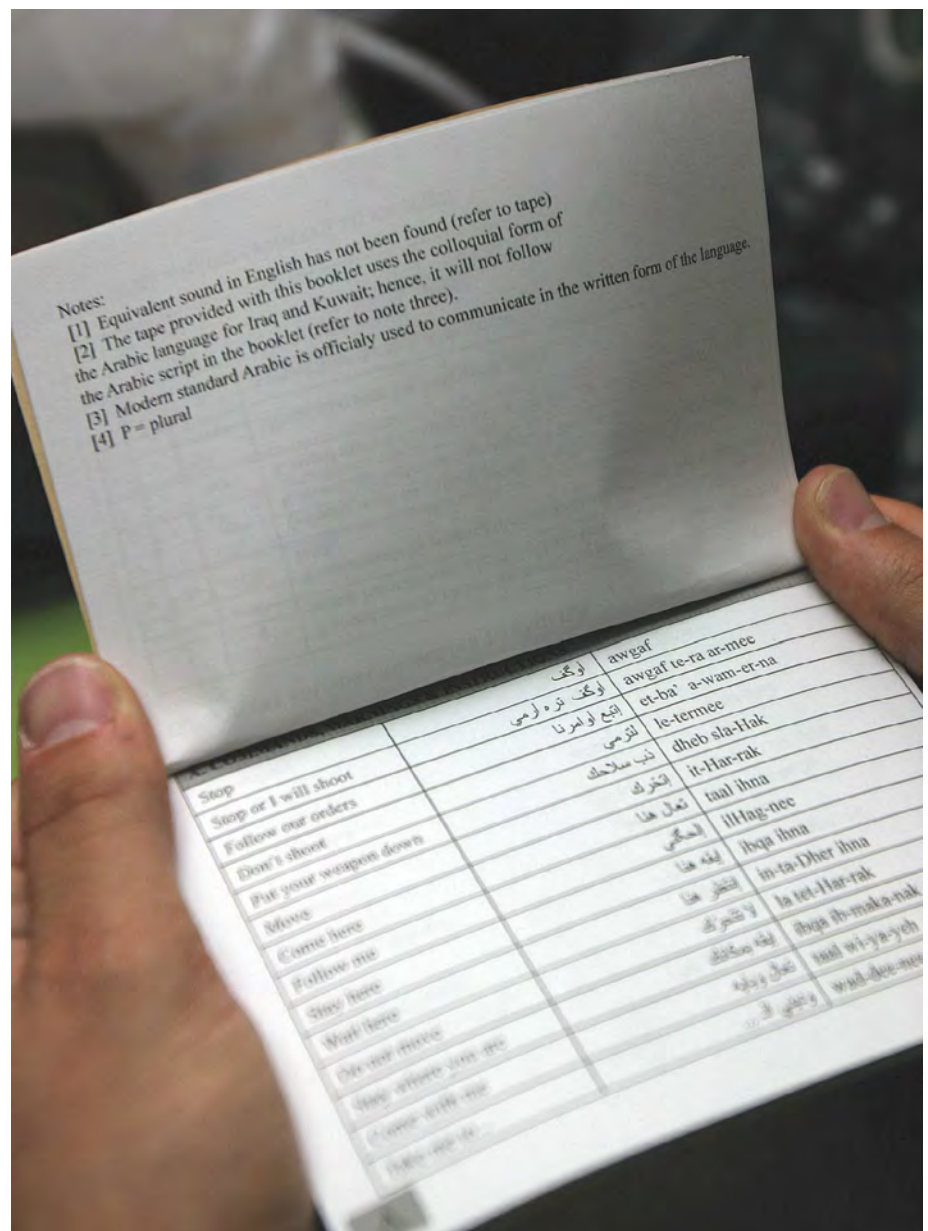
Notes:
[1] Equivalent sound in English has not been found (refer to tape)
[2] The tape provided with this booklet uses the colloquial form of the Arabic language for Iraq and Kuwait; hence, it will not follow the Arabic script in the booklet (refer to note three).
[3] Modern standard Arabic is officialy used to communicate in the written form of the language.
[4] P = plural

| | | |
|---|---|---|
| Stop | اوگف | awgaf |
| Stop or I will shoot | اوگف تره ارمي | awgaf te-ra ar-mee |
| Follow our orders | اتبع اوامرنا | et-ba' a-wam-er-na |
| Don't shoot | لترمي | le-termee |
| Put your weapon down | ذب سلاحك | dheb sla-Hak |
| Move | اتحرك | it-Har-rak |
| Come here | تعال هنا | taal ihna |
| Follow me | الحگني | ilHag-nee |
| Stay here | ابقه هنا | ibqa ihna |
| Wait here | انتظر هنا | in-ta-Dher ihna |
| Do not move | لا تتحرك | la tet-Har-rak |
| Stay where you are | ابقه بمكانك | ibqa ib-maka-nak |
| Come with me | تعال ويايه | taal wi-ya-ych |
| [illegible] | ودّيني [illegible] | wad-dee-ne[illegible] |